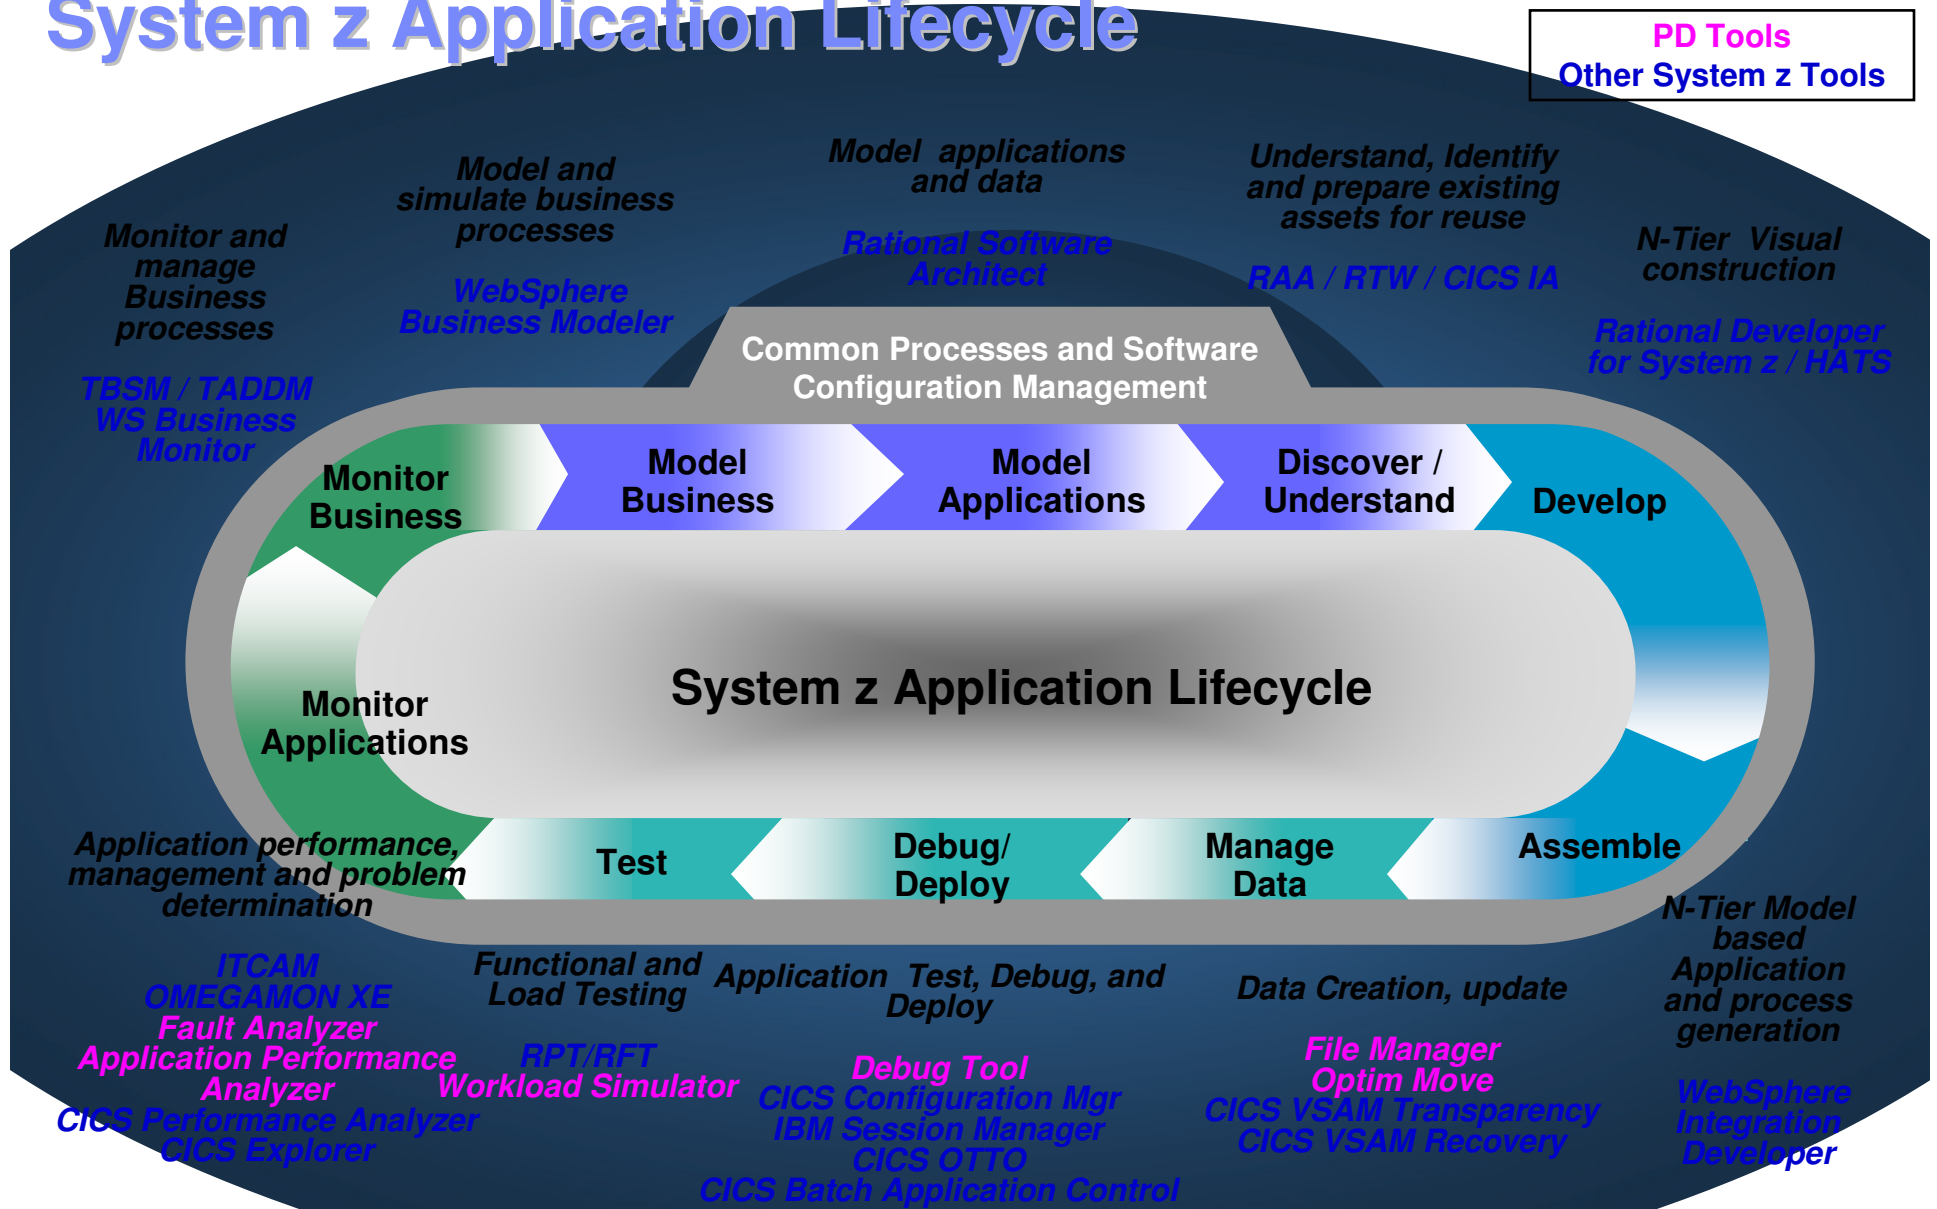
System z Application Lifecycle

PD Tools
Other System z Tools

Monitor and manage Business processes

TBSM / TADDM
WS Business Monitor

Model and simulate business processes

WebSphere Business Modeler

Model applications and data

Rational Software Architect

Understand, Identify and prepare existing assets for reuse

RAA / RTW / CICS IA

N-Tier Visual construction

Rational Developer for System z / HATS

Common Processes and Software Configuration Management

Monitor Business

Model Business

Model Applications

Discover / Understand

Develop

System z Application Lifecycle

Monitor Applications

Test

Debug/ Deploy

Manage Data

Assemble

Application performance, management and problem determination

ITCAM
OMEGAMON XE
Fault Analyzer
Application Performance Analyzer
CICS Performance Analyzer
CICS Explorer

Functional and Load Testing

RPT/RFT
Workload Simulator

Application Test, Debug, and Deploy

Debug Tool
CICS Configuration Mgr
IBM Session Manager
CICS OTTO
CICS Batch Application Control

Data Creation, update

File Manager
Optim Move
CICS VSAM Transparency
CICS VSAM Recovery

N-Tier Model based Application and process generation

WebSphere Integration Developer